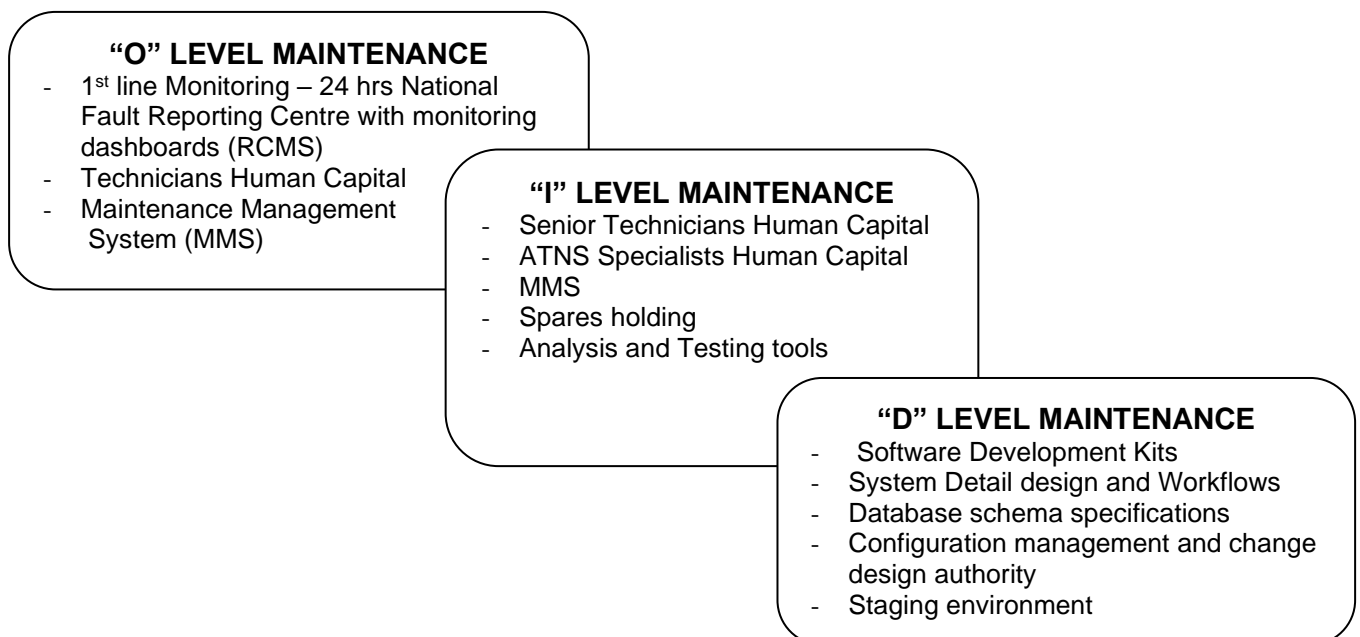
"O" LEVEL MAINTENANCE
- $1^{st}$ line Monitoring – 24 hrs National Fault Reporting Centre with monitoring dashboards (RCMS)
- Technicians Human Capital
- Maintenance Management System (MMS)

"I" LEVEL MAINTENANCE
- Senior Technicians Human Capital
- ATNS Specialists Human Capital
- MMS
- Spares holding
- Analysis and Testing tools

"D" LEVEL MAINTENANCE
- Software Development Kits
- System Detail design and Workflows
- Database schema specifications
- Configuration management and change design authority
- Staging environment